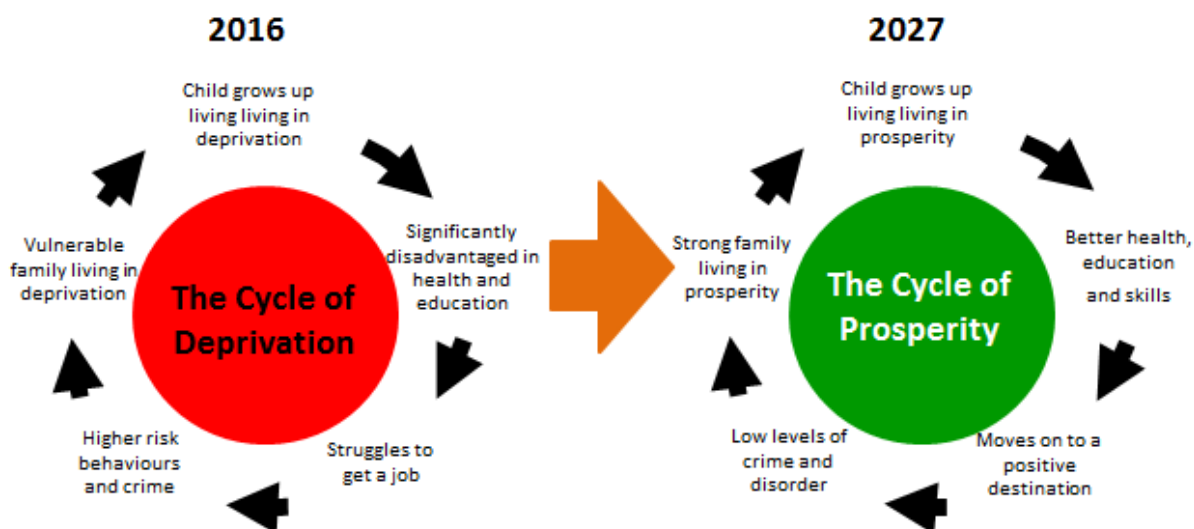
2016

Child grows up living living in deprivation

Significantly disadvantaged in health and education

Struggles to get a job

Higher risk behaviours and crime

Vulnerable family living in deprivation

The Cycle of Deprivation

2027

Child grows up living living in prosperity

Better health, education and skills

Moves on to a positive destination

Low levels of crime and disorder

Strong family living in prosperity

The Cycle of Prosperity